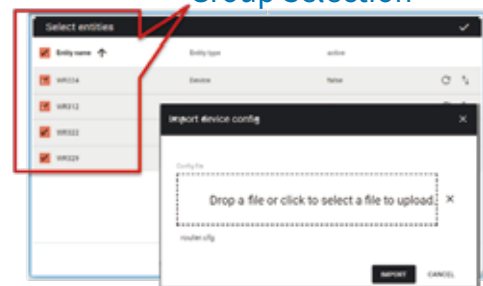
Group Selection

Select entities

| Entity name ↑ | Entity type | active |
|---|---|---|
| WR224 | Device | false |
| WR312 | | |
| WR321 | | |
| WR329 | | |

Import device config

Config file

Drop a file or click to select a file to upload.

router.cfg

IMPORT CANCEL